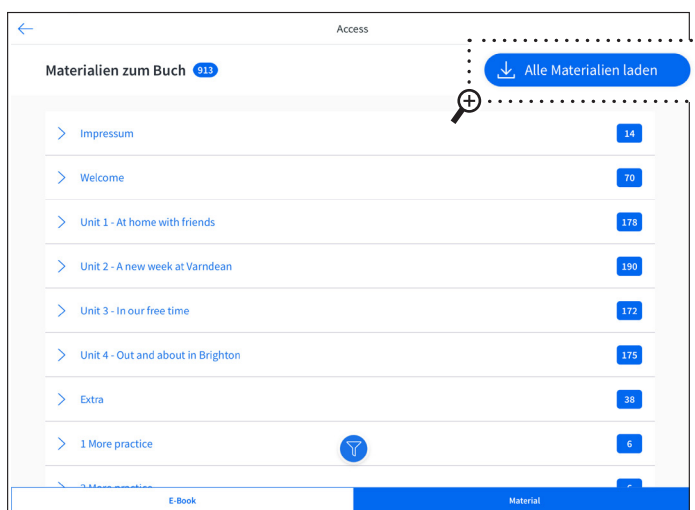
Access

Materialien zum Buch 913

Alle Materialien laden

Impressum 14

Welcome 70

Unit 1 - At home with friends 178

Unit 2 - A new week at Varndean 190

Unit 3 - In our free time 172

Unit 4 - Out and about in Brighton 175

Extra 38

1 More practice 6

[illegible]

E-Book

Material